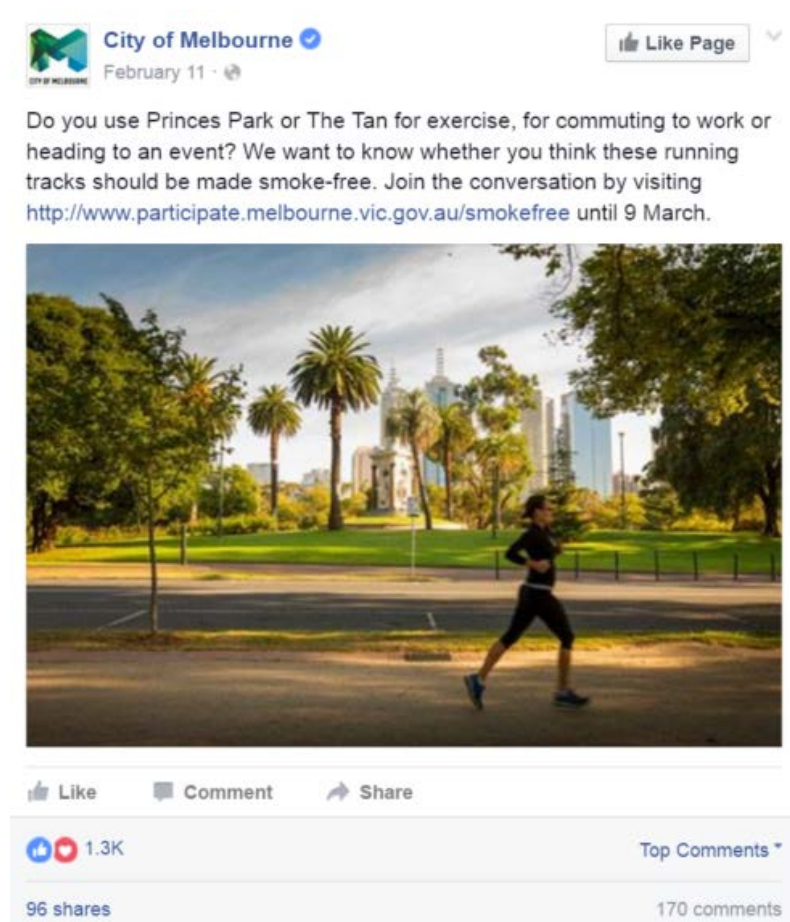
CITY OF MELBOURNE

City of Melbourne
February 11 ·

Like Page

Do you use Princes Park or The Tan for exercise, for commuting to work or heading to an event? We want to know whether you think these running tracks should be made smoke-free. Join the conversation by visiting http://www.participate.melbourne.vic.gov.au/smokefree until 9 March.

Like Comment Share

1.3K

Top Comments

96 shares

170 comments